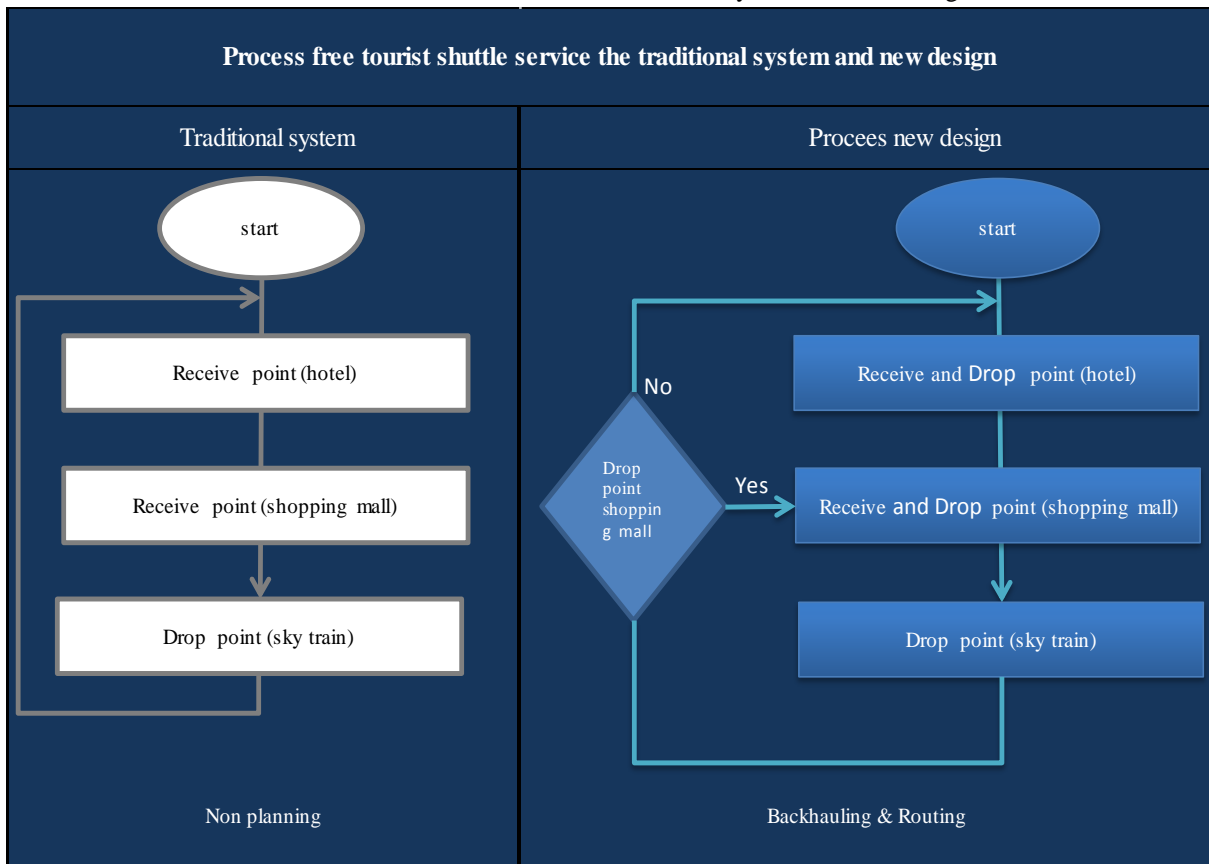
Process free tourist shuttle service the traditional system and new design

| Traditional system | Procees new design |
|---|---|

start

Receive point (hotel)

Receive point (shopping mall)

Drop point (sky train)

Non planning

start

No

Receive and Drop point (hotel)

Drop point shoppin g mall

Yes

Receive and Drop point (shopping mall)

Drop point (sky train)

Backhauling & Routing